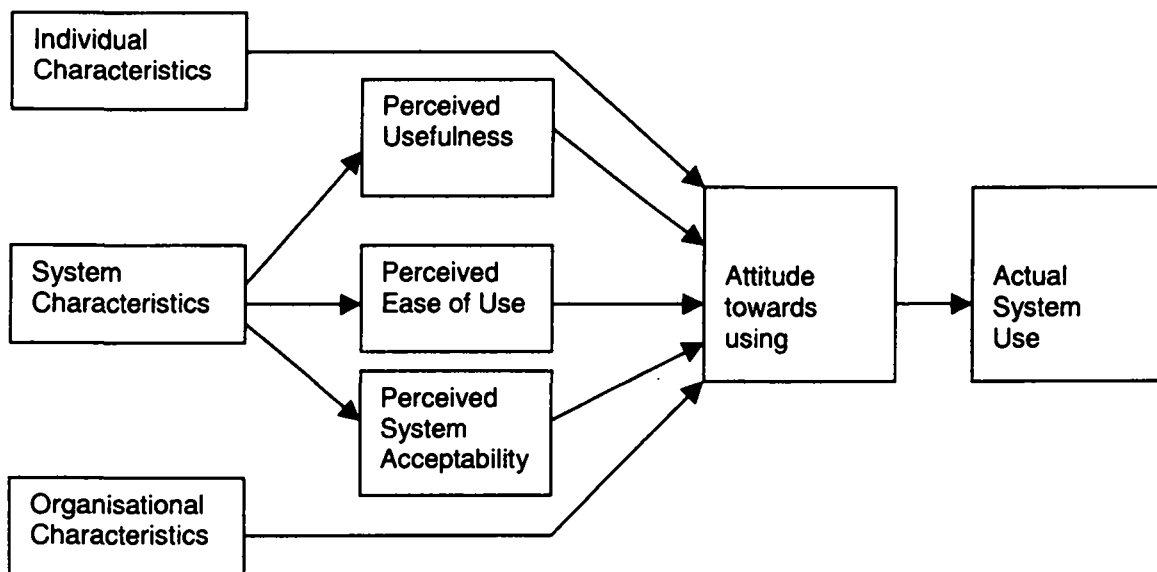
Individual Characteristics

Perceived Usefulness

System Characteristics

Perceived Ease of Use

Attitude towards using

Actual System Use

Perceived System Acceptability

Organisational Characteristics